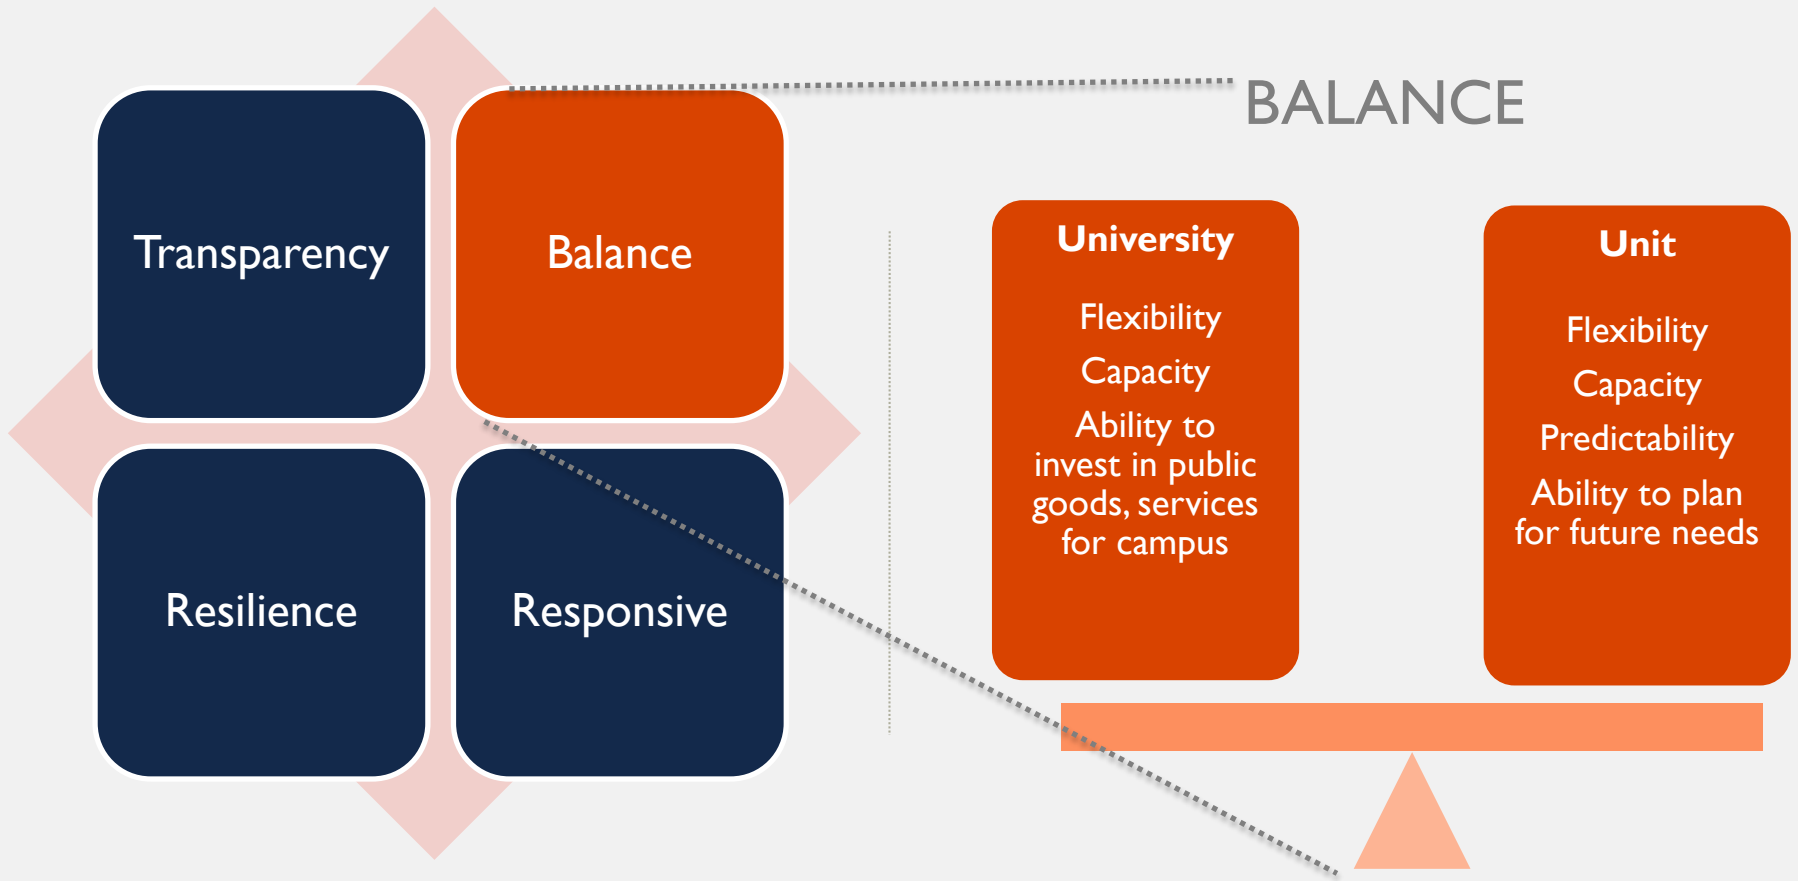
Transparency

Balance

Resilience

Responsive

BALANCE

University

Flexibility

Capacity

Ability to invest in public goods, services for campus

Unit

Flexibility

Capacity

Predictability

Ability to plan for future needs